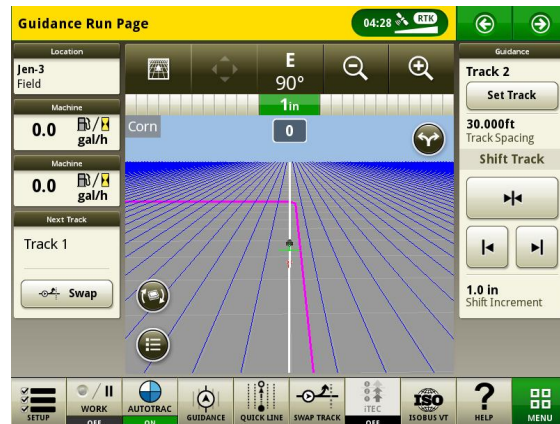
Guidance Run Page
04:28 RTK

Location
Jen-3
Field

Machine
0.0 gal/h

Machine
0.0 gal/h

Next Track
Track 1

Swap

E
90°
1in
Corn
0

Guidance
Track 2
Set Track
30.000ft
Track Spacing
Shift Track

1.0 in
Shift Increment

SETUP
WORK
OFF
AUTOTRAC
ON
GUIDANCE
QUICK LINE
SWAP TRACK
iTEC
OFF
ISOBUS VT
HELP
MENU